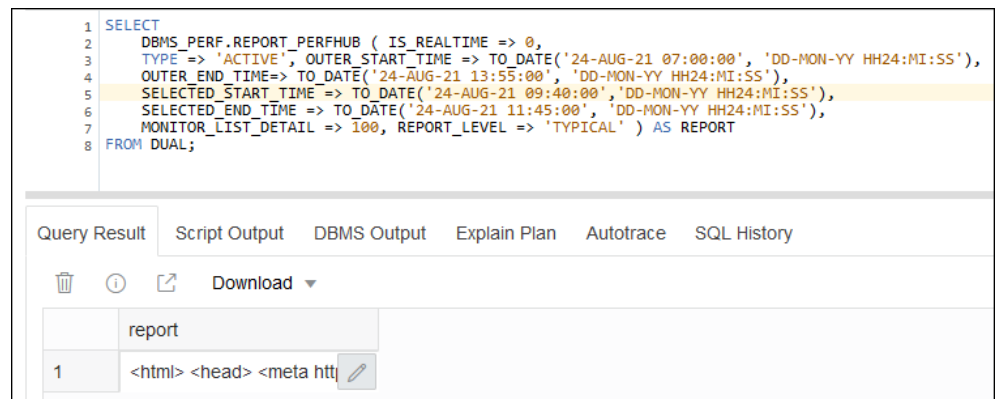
1 SELECT
2 DBMS_PERF.REPORT_PERFHUB ( IS_REALTIME => 0,
3 TYPE => 'ACTIVE', OUTER_START_TIME => TO_DATE('24-AUG-21 07:00:00', 'DD-MON-YY HH24:MI:SS'),
4 OUTER_END_TIME=> TO_DATE('24-AUG-21 13:55:00', 'DD-MON-YY HH24:MI:SS'),
5 SELECTED_START_TIME => TO_DATE('24-AUG-21 09:40:00','DD-MON-YY HH24:MI:SS'),
6 SELECTED_END_TIME => TO_DATE('24-AUG-21 11:45:00', 'DD-MON-YY HH24:MI:SS'),
7 MONITOR_LIST_DETAIL => 100, REPORT_LEVEL => 'TYPICAL' ) AS REPORT
8 FROM DUAL;

Query Result Script Output DBMS Output Explain Plan Autotrace SQL History

Download ▾

| | report |
|---|---|
| 1 | <html> <head> <meta htt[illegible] |